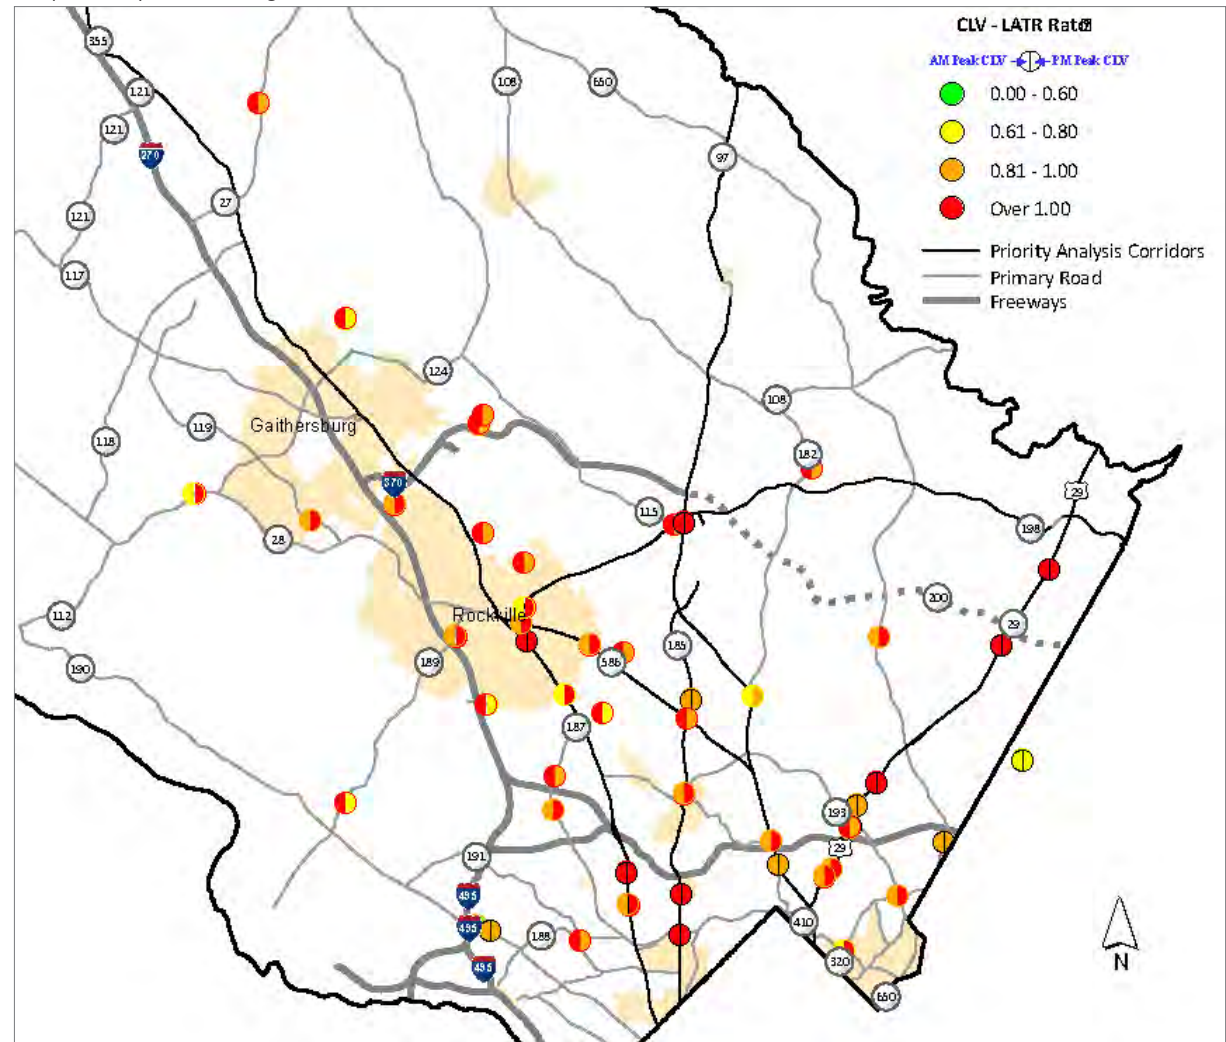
CLV - LATR Rat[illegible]

AM Peak CLV PM Peak CLV

0.00 - 0.60

0.61 - 0.80

0.81 - 1.00

Over 1.00

Priority Analysis Corridors

Primary Road

Freeways

355

121

121

270

27

121

117

108

650

97

124

108

119

118

Gaithersburg

370

182

115

29

198

28

200

29

112

Rockville

189

586

185

190

187

193

29

191

495

495

188

410

495

320

650

N